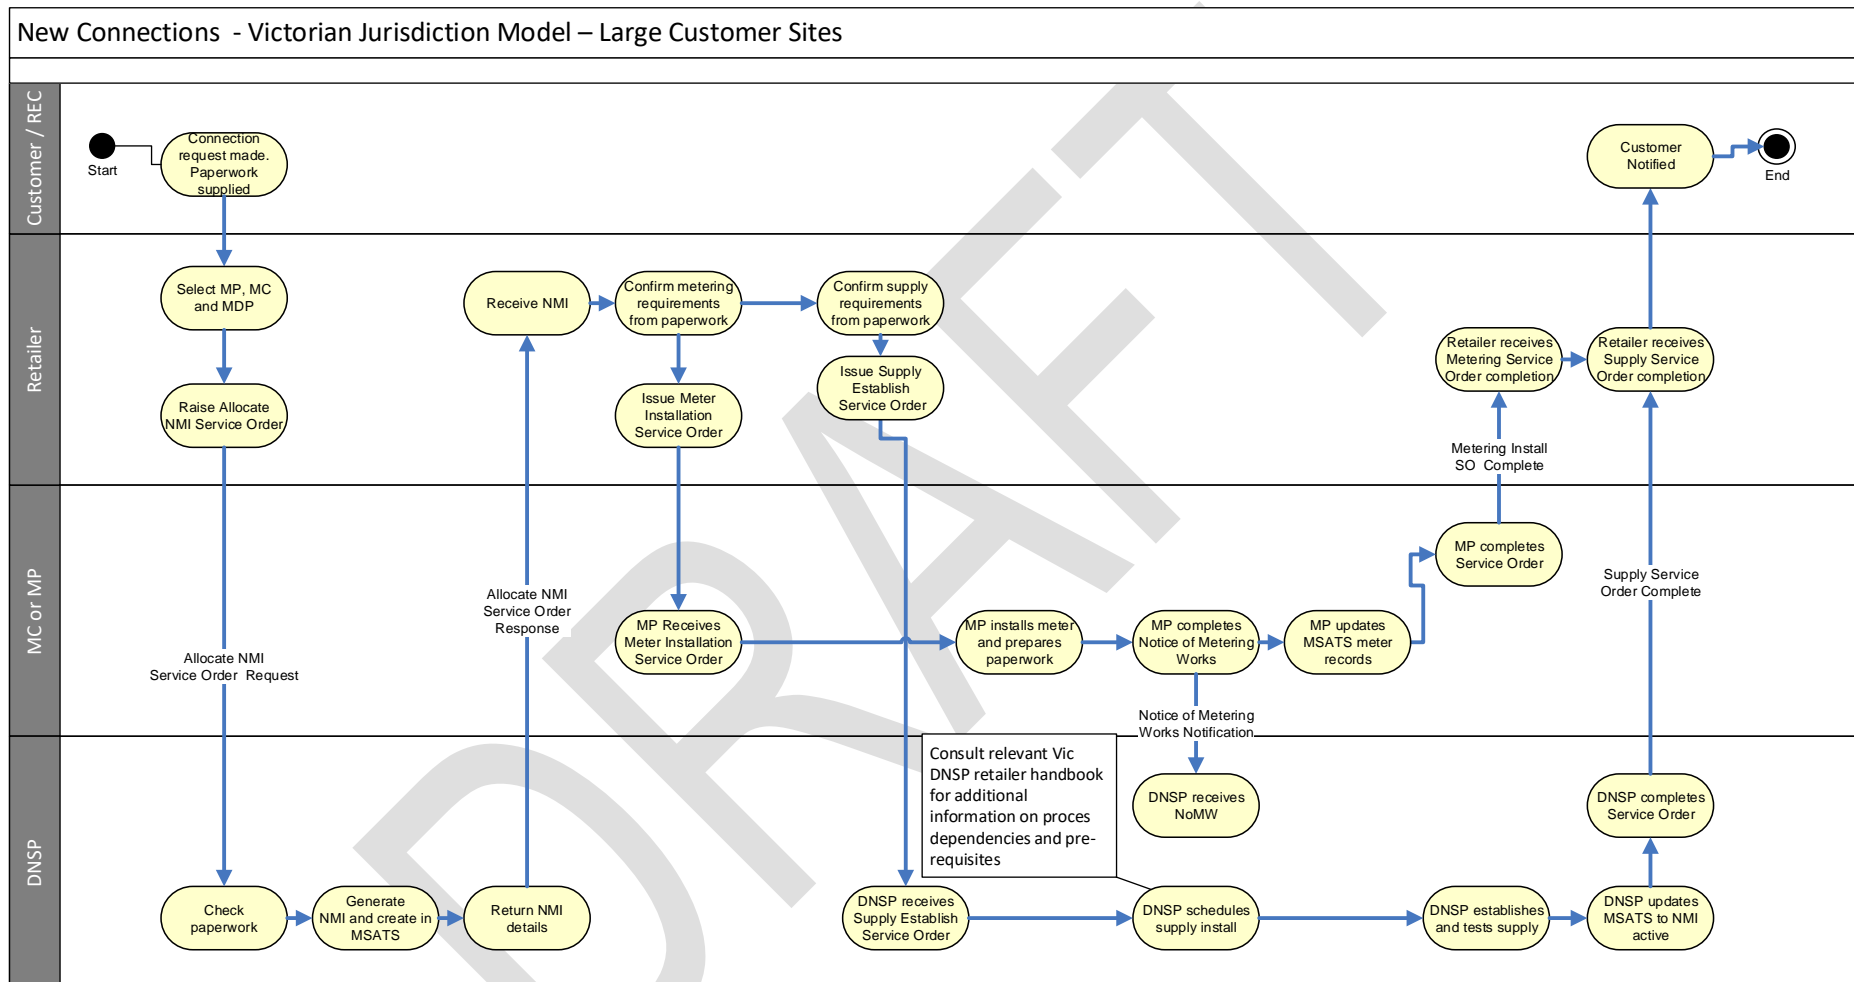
New Connections - Victorian Jurisdiction Model – Large Customer Sites

Customer / REC

Start

Connection request made. Paperwork supplied

Customer Notified

End

Retailer

Select MP, MC and MDP

Raise Allocate NMI Service Order

Receive NMI

Confirm metering requirements from paperwork

Issue Meter Installation Service Order

Confirm supply requirements from paperwork

Issue Supply Establish Service Order

Retailer receives Metering Service Order completion

Retailer receives Supply Service Order completion

Metering Install SO Complete

MC or MP

Allocate NMI Service Order Request

Allocate NMI Service Order Response

MP Receives Meter Installation Service Order

MP installs meter and prepares paperwork

MP completes Notice of Metering Works

MP updates MSATS meter records

MP completes Service Order

Supply Service Order Complete

Notice of Metering Works Notification

DNSP

Consult relevant Vic DNSP retailer handbook for additional information on proces dependencies and pre-requisites

DNSP receives NoMW

DNSP completes Service Order

Check paperwork

Generate NMI and create in MSATS

Return NMI details

DNSP receives Supply Establish Service Order

DNSP schedules supply install

DNSP establishes and tests supply

DNSP updates MSATS to NMI active

DRAFT